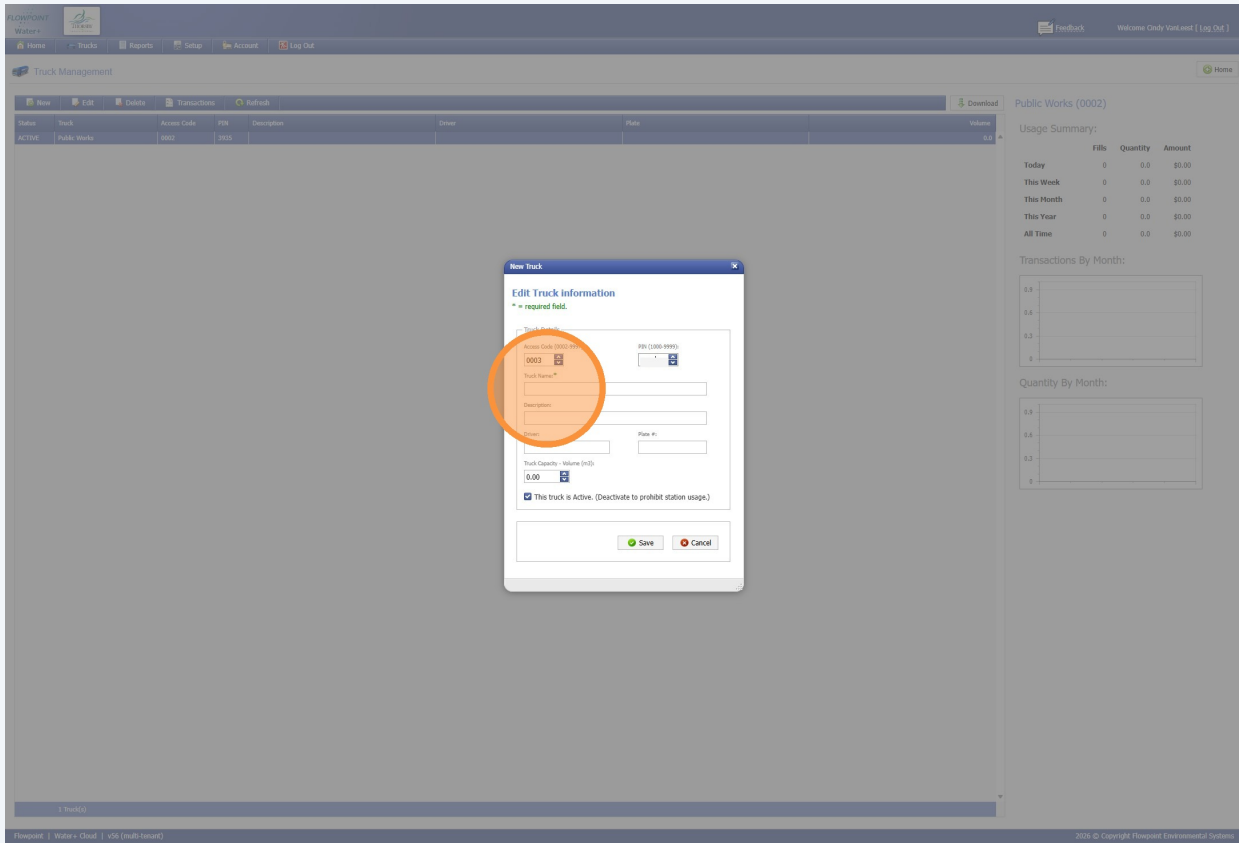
FLOWPOINT Water+

Feedback Welcome Cindy VanLoest [ Log Out ]

Home Trucks Reports Setup Account Log Out

Truck Management

Home

New Edit Delete Transactions Refresh Download

| Status | Truck | Access Code | PIN | Description | Driver | Plate | Volume |
|---|---|---|---|---|---|---|---|
| ACTIVE | Public Works | 0002 | 3935 | | | | 0.0 |

1 Truck(s)

Public Works (0002)

Usage Summary:

| | Fills | Quantity | Amount |
|---|---|---|---|
| Today | 0 | 0.0 | $0.00 |
| This Week | 0 | 0.0 | $0.00 |
| This Month | 0 | 0.0 | $0.00 |
| This Year | 0 | 0.0 | $0.00 |
| All Time | 0 | 0.0 | $0.00 |

Transactions By Month:

0.6
0.4
0.2
0

Quantity By Month:

0.6
0.4
0.2
0

New Truck

Edit Truck information
* = required field.

Truck Details

Access Code (0002-99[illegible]):
0003

PIN (1000-9999):

Truck Name:*

Description:

Driver:

Plate #:

Truck Capacity - Volume (m3):
0.00

This truck is Active. (Deactivate to prohibit station usage.)

Save Cancel

Flowpoint | Water+ Cloud | v56 (multi-tenant)

2026 © Copyright Flowpoint Environmental Systems